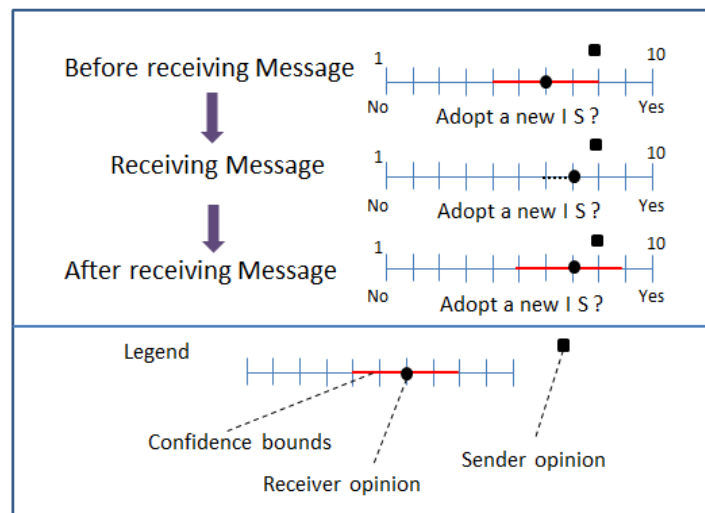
Before receiving Message

1

10

No

Adopt a new I S ?

Yes

Receiving Message

1

10

No

Adopt a new I S ?

Yes

After receiving Message

1

10

No

Adopt a new I S ?

Yes

Legend

Confidence bounds

Receiver opinion

Sender opinion